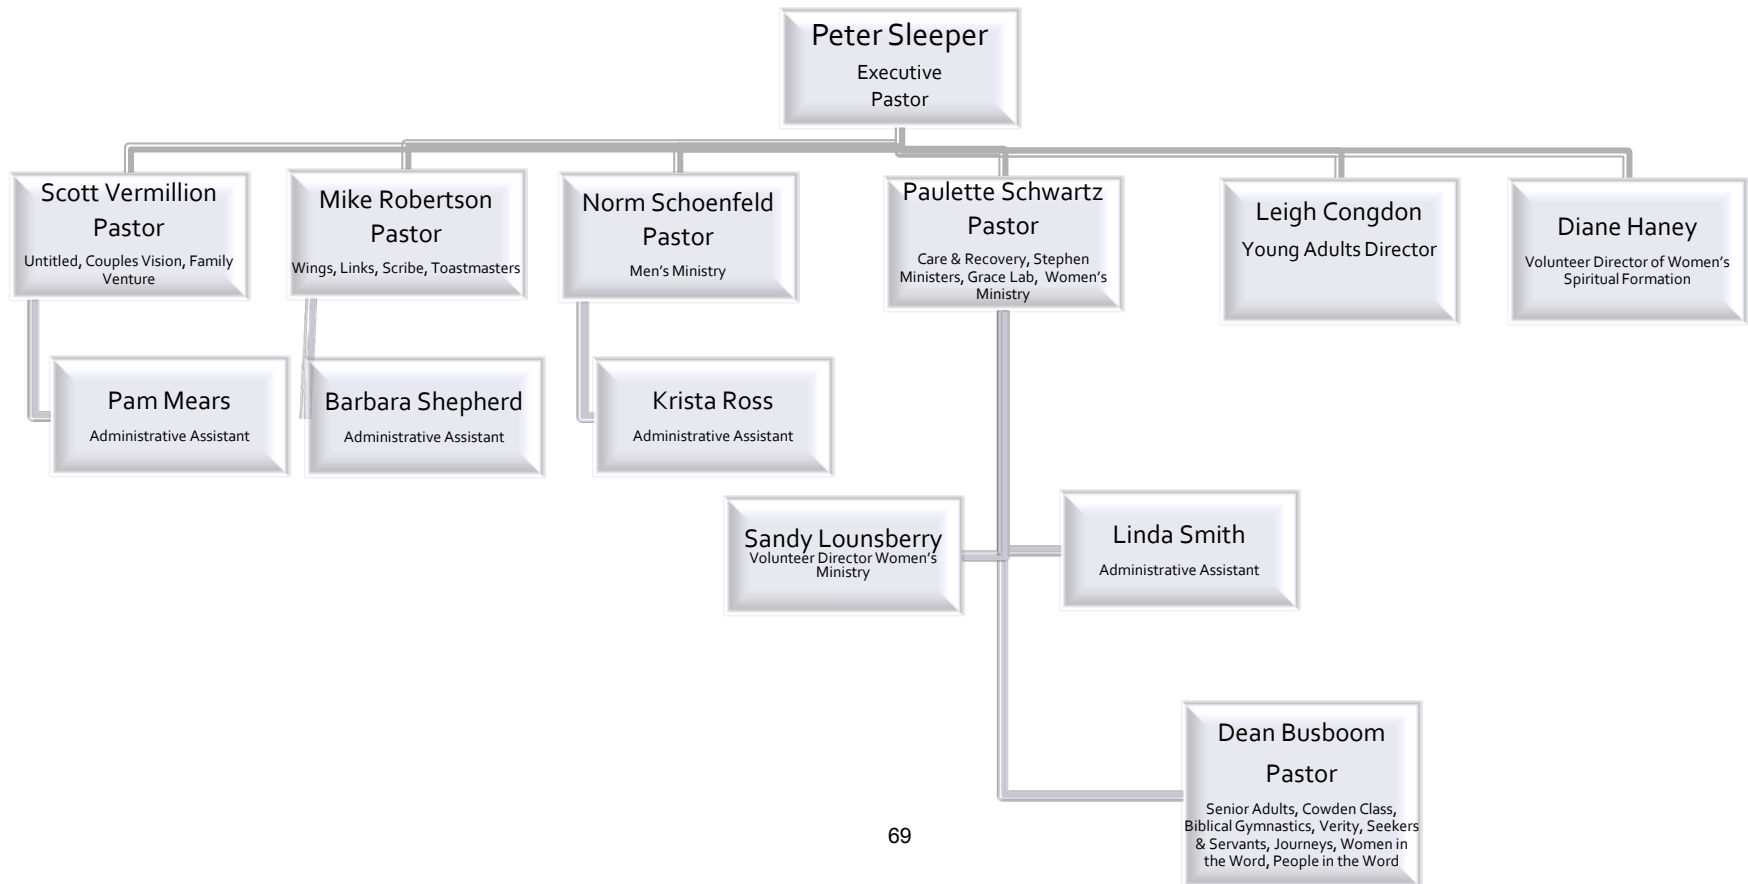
Peter Sleeper
Executive Pastor

Scott Vermillion
Pastor
Untitled, Couples Vision, Family Venture

Mike Robertson
Pastor
Wings, Links, Scribe, Toastmasters

Norm Schoenfeld
Pastor
Men's Ministry

Paulette Schwartz
Pastor
Care & Recovery, Stephen Ministers, Grace Lab, Women's Ministry

Leigh Congdon
Young Adults Director

Diane Haney
Volunteer Director of Women's Spiritual Formation

Pam Mears
Administrative Assistant

Barbara Shepherd
Administrative Assistant

Krista Ross
Administrative Assistant

Sandy Lounsberry
Volunteer Director Women's Ministry

Linda Smith
Administrative Assistant

Dean Busboom
Pastor
Senior Adults, Cowden Class, Biblical Gymnastics, Verity, Seekers & Servants, Journeys, Women in the Word, People in the Word

69